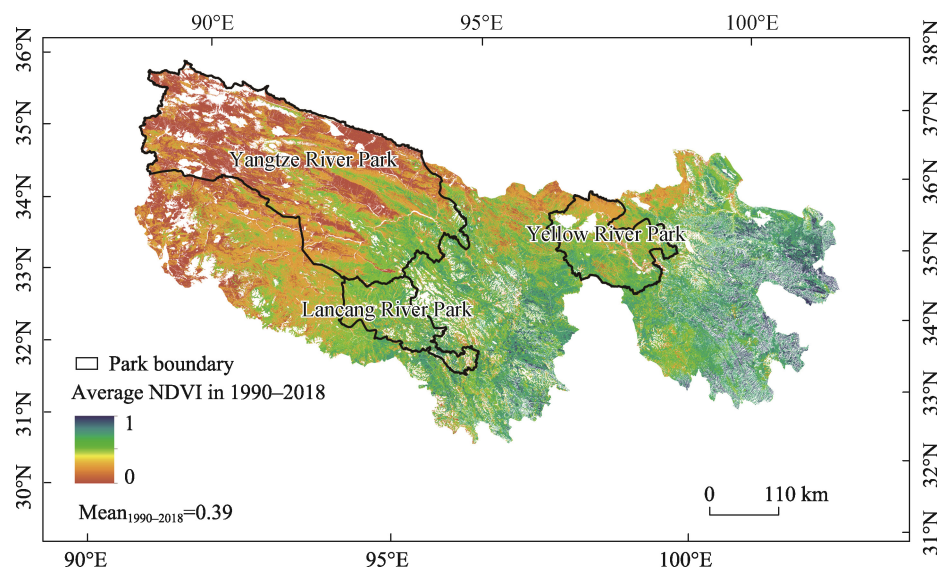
90°E
95°E
100°E

36°N
35°N
34°N
33°N
32°N
31°N
30°N

38°N
37°N
36°N
35°N
34°N
33°N
32°N
31°N

Yangtze River Park
Yellow River Park
Lancang River Park

Park boundary
Average NDVI in 1990–2018
1
0
Mean$_{1990–2018}$=0.39

0 110 km

90°E
95°E
100°E